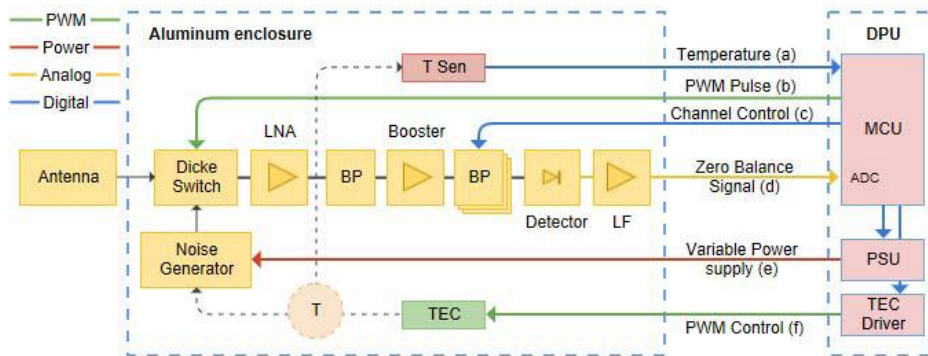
PWM
Power
Analog
Digital

Aluminum enclosure

DPU

T Sen

Temperature (a)

PWM Pulse (b)

Channel Control (c)

LNA

Booster

MCU

Antenna

Dicke Switch

BP

BP

Zero Balance Signal (d)

ADC

Detector

LF

Noise Generator

Variable Power supply (e)

PSU

T

TEC

PWM Control (f)

TEC Driver